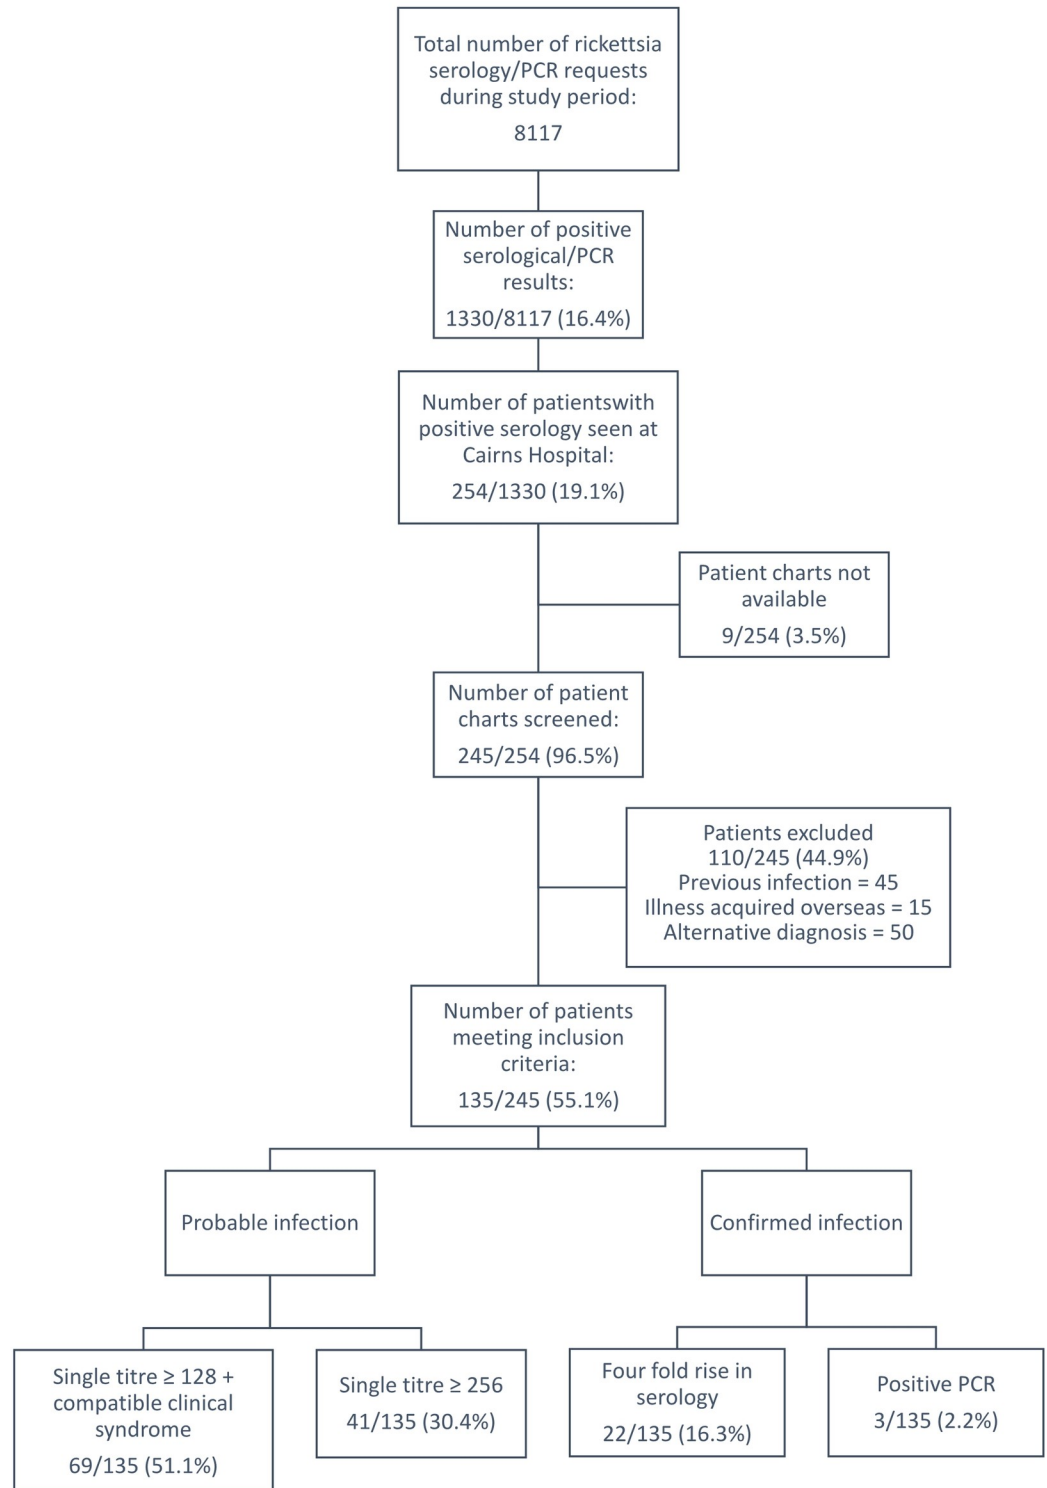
Total number of rickettsia serology/PCR requests during study period:

8117

Number of positive serological/PCR results:

1330/8117 (16.4%)

Number of patientswith positive serology seen at Cairns Hospital:

254/1330 (19.1%)

Patient charts not available

9/254 (3.5%)

Number of patient charts screened:

245/254 (96.5%)

Patients excluded
110/245 (44.9%)
Previous infection = 45
Illness acquired overseas = 15
Alternative diagnosis = 50

Number of patients meeting inclusion criteria:

135/245 (55.1%)

Probable infection

Confirmed infection

Single titre ≥ 128 + compatible clinical syndrome

69/135 (51.1%)

Single titre ≥ 256

41/135 (30.4%)

Four fold rise in serology

22/135 (16.3%)

Positive PCR

3/135 (2.2%)